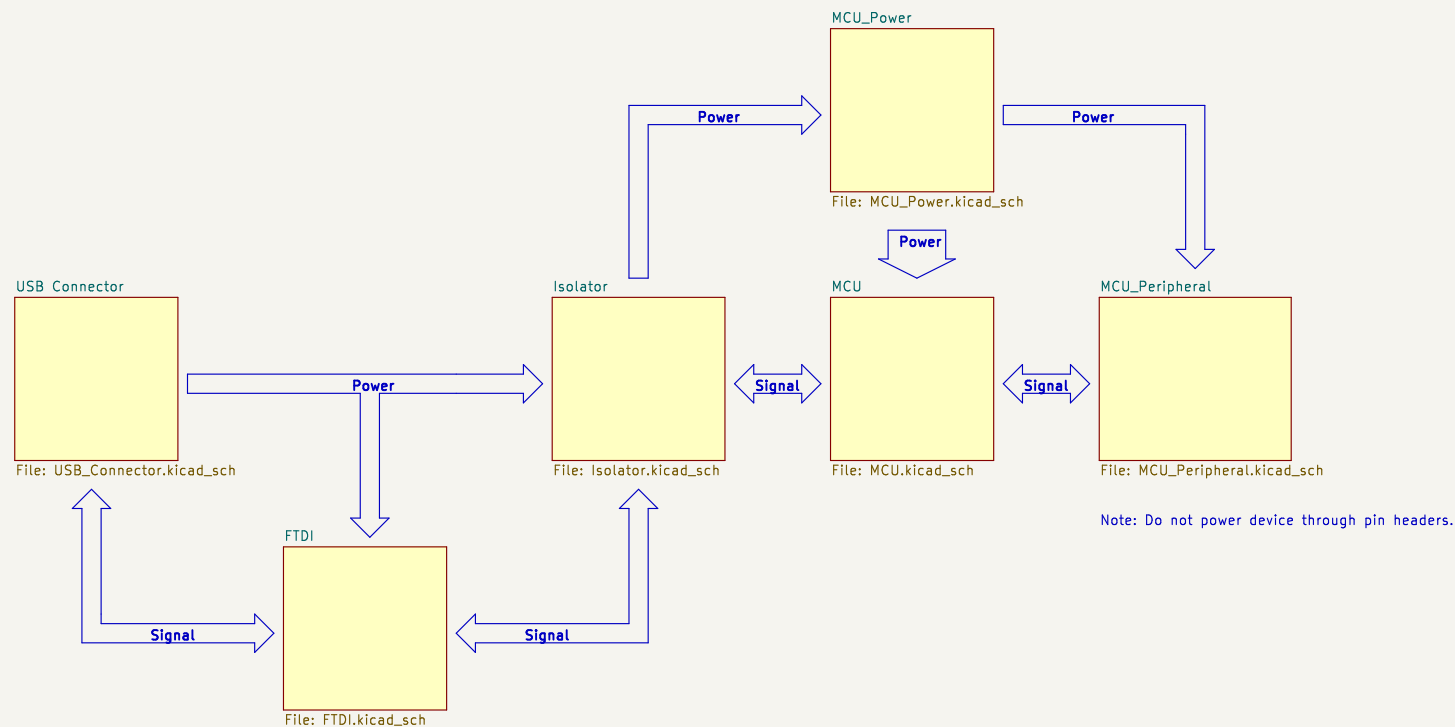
MCU_Power

Power

Power

File: MCU_Power.kicad_sch

Power

USB Connector

Isolator

MCU

MCU_Peripheral

Power

Signal

Signal

File: USB_Connector.kicad_sch

File: Isolator.kicad_sch

File: MCU.kicad_sch

File: MCU_Peripheral.kicad_sch

Note: Do not power device through pin headers.

FTDI

Signal

Signal

File: FTDI.kicad_sch